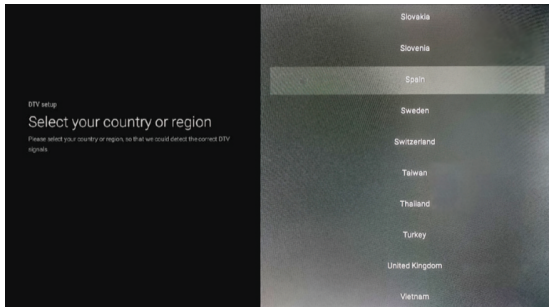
DTV setup

Select your country or region

Please select your country or region, so that we could detect the correct DTV signals

Slovakia

Slovenia

Spain

Sweden

Switzerland

Taiwan

Thailand

Turkey

United Kingdom

Vietnam